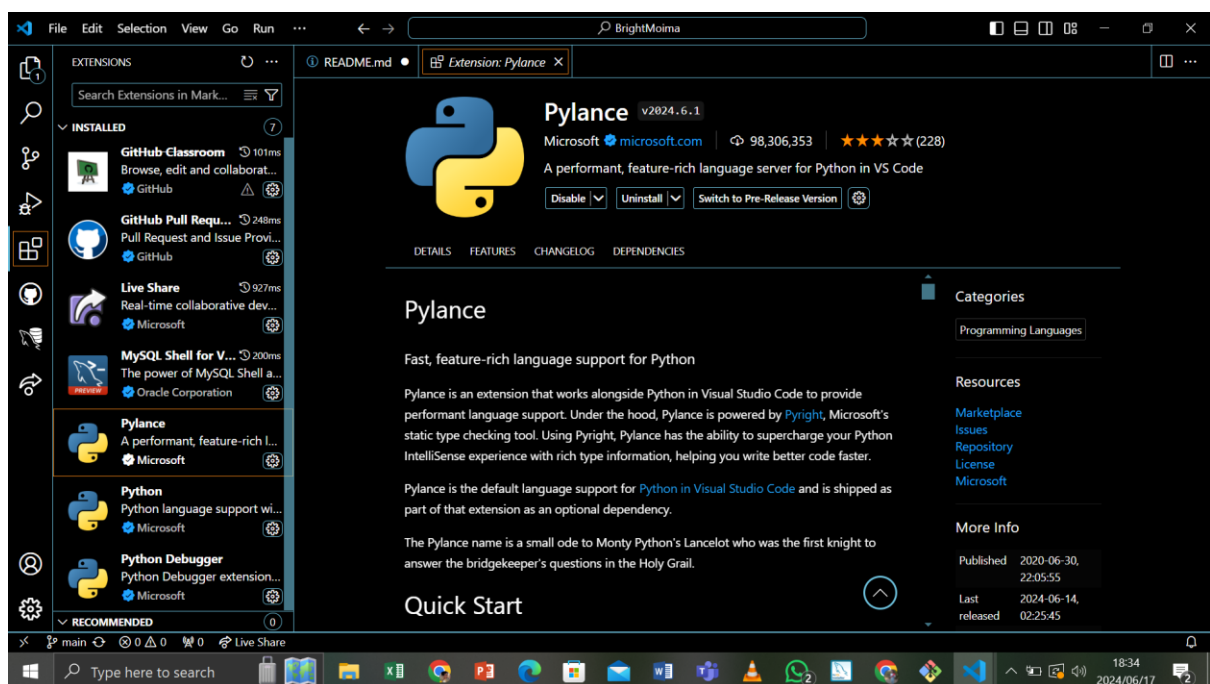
File Edit Selection View Go Run ···
BrightMoima

EXTENSIONS
Search Extensions in Mark...
INSTALLED 7

GitHub Classroom 101ms
Browse, edit and collaborat...
GitHub

GitHub Pull Requ... 248ms
Pull Request and Issue Provi...
GitHub

Live Share 927ms
Real-time collaborative dev...
Microsoft

MySQL Shell for V... 200ms
The power of MySQL Shell a...
PREVIEW
Oracle Corporation

Pylance
A performant, feature-rich l...
Microsoft

Python
Python language support wi...
Microsoft

Python Debugger
Python Debugger extension...
Microsoft

RECOMMENDED 0

README.md
Extension: Pylance

Pylance v2024.6.1
Microsoft microsoft.com 98,306,353 (228)
A performant, feature-rich language server for Python in VS Code
Disable Uninstall Switch to Pre-Release Version

DETAILS FEATURES CHANGELOG DEPENDENCIES

Pylance

Fast, feature-rich language support for Python

Pylance is an extension that works alongside Python in Visual Studio Code to provide performant language support. Under the hood, Pylance is powered by Pyright, Microsoft's static type checking tool. Using Pyright, Pylance has the ability to supercharge your Python IntelliSense experience with rich type information, helping you write better code faster.

Pylance is the default language support for Python in Visual Studio Code and is shipped as part of that extension as an optional dependency.

The Pylance name is a small ode to Monty Python's Lancelot who was the first knight to answer the bridgekeeper's questions in the Holy Grail.

Quick Start

Categories
Programming Languages

Resources
Marketplace
Issues
Repository
License
Microsoft

More Info
| Published | 2020-06-30, 22:05:55 |
| Last released | 2024-06-14, 02:25:45 |

main ⊗0 ⚠0 ⓦ0 Live Share

Type here to search
18:34
2024/06/17